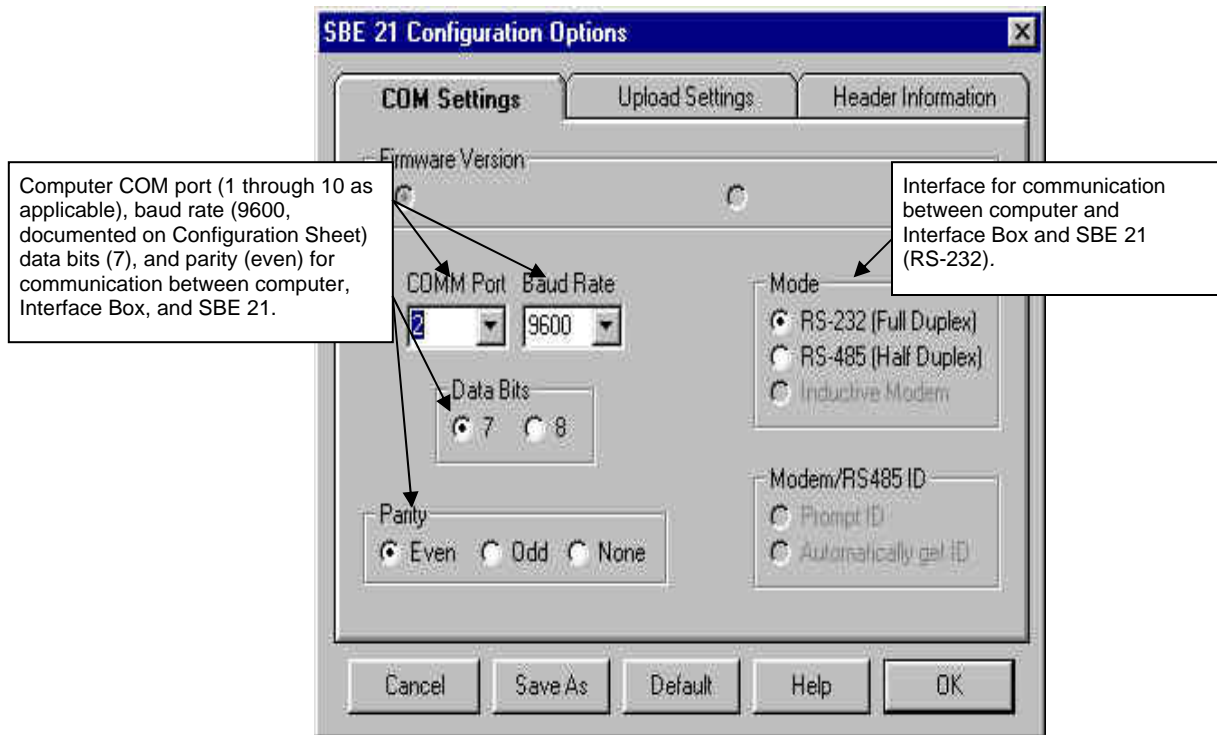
SBE 21 Configuration Options

COM Settings

Upload Settings

Header Information

Firmware Version

Computer COM port (1 through 10 as applicable), baud rate (9600, documented on Configuration Sheet) data bits (7), and parity (even) for communication between computer, Interface Box, and SBE 21.

Interface for communication between computer and Interface Box and SBE 21 (RS-232).

COMM Port

Baud Rate

2

9600

Mode

RS-232 (Full Duplex)

RS-485 (Half Duplex)

Inductive Modem

Data Bits

7

8

Modem/RS485 ID

Prompt ID

Automatically get ID

Parity

Even

Odd

None

Cancel

Save As

Default

Help

OK